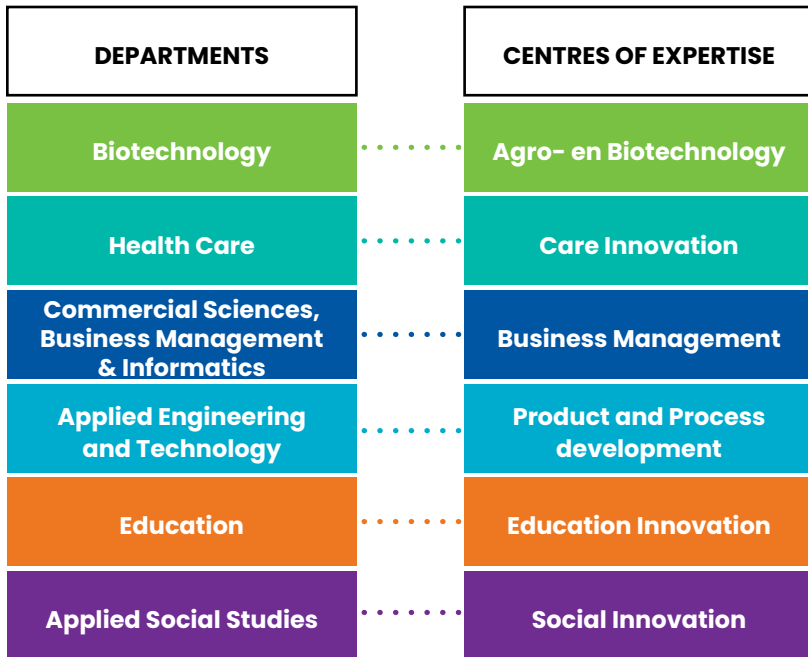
| DEPARTMENTS | CENTRES OF EXPERTISE |
|---|---|
| Biotechnology | Agro- en Biotechnology |
| Health Care | Care Innovation |
| Commercial Sciences, Business Management & Informatics | Business Management |
| Applied Engineering and Technology | Product and Process development |
| Education | Education Innovation |
| Applied Social Studies | Social Innovation |